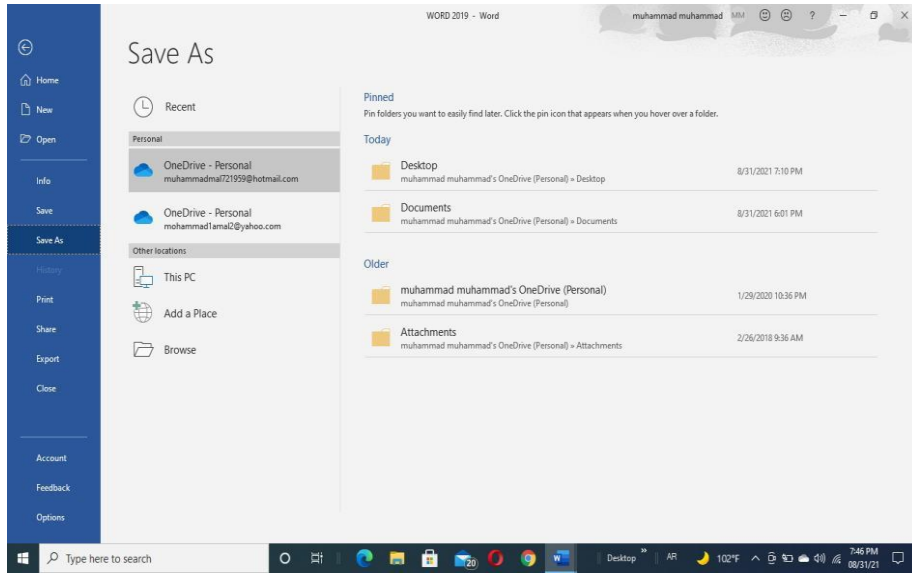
WORD 2019 - Word

muhammad muhammad MM ? – ×

Home

New

Open

Info

Save

Save As

History

Print

Share

Export

Close

Account

Feedback

Options

Save As

Recent

Personal

OneDrive - Personal
muhammadmal721959@hotmail.com

OneDrive - Personal
mohammad1amal2@yahoo.com

Other locations

This PC

Add a Place

Browse

Pinned

Pin folders you want to easily find later. Click the pin icon that appears when you hover over a folder.

Today

Desktop
muhammad muhammad's OneDrive (Personal) » Desktop
8/31/2021 7:10 PM

Documents
muhammad muhammad's OneDrive (Personal) » Documents
8/31/2021 6:01 PM

Older

muhammad muhammad's OneDrive (Personal)
muhammad muhammad's OneDrive (Personal)
1/29/2020 10:36 PM

Attachments
muhammad muhammad's OneDrive (Personal) » Attachments
2/26/2018 9:36 AM

Type here to search

20

Desktop » AR 102°F 7:46 PM 08/31/21